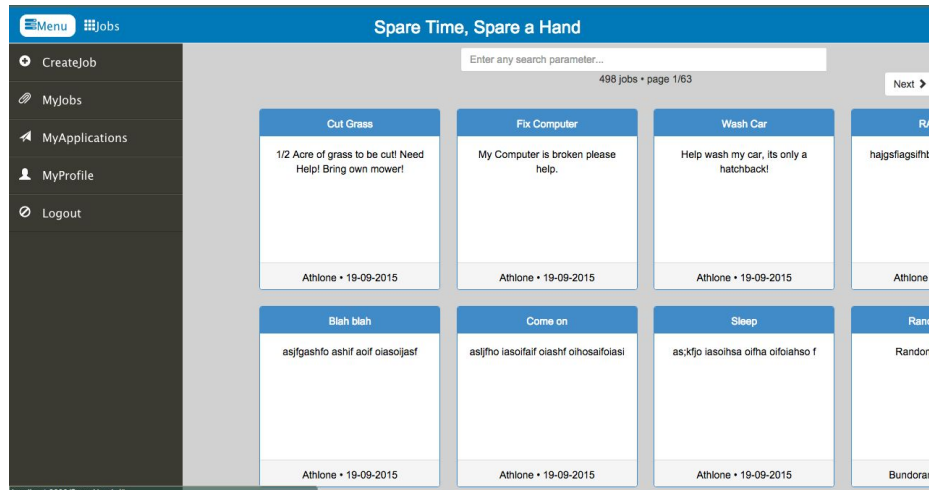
Menu Jobs

Spare Time, Spare a Hand

CreateJob

MyJobs

MyApplications

MyProfile

Logout

Enter any search parameter...

498 jobs • page 1/63

Next

Cut Grass

1/2 Acre of grass to be cut! Need Help! Bring own mower!

Athlone • 19-09-2015

Fix Computer

My Computer is broken please help.

Athlone • 19-09-2015

Wash Car

Help wash my car, its only a hatchback!

Athlone • 19-09-2015

R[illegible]

hajgsfiagsifhb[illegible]

Athlone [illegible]

Blah blah

asjfgashfo ashif aoif oiasoijasf

Athlone • 19-09-2015

Come on

asljfho iasoifaif oiashf oihosaifoiasi

Athlone • 19-09-2015

Sleep

as;kfjo iasoihsa oifha oifoiahso f

Athlone • 19-09-2015

Ran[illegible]

Rando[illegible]

Bundora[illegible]